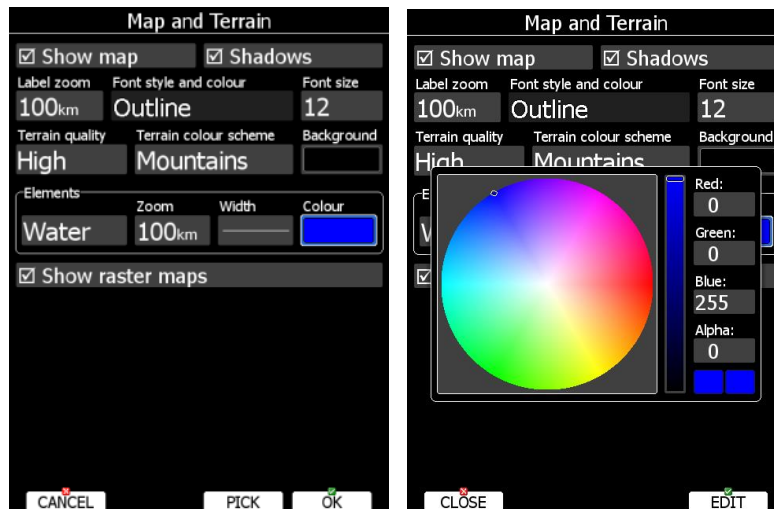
Map and Terrain

☑ Show map ☑ Shadows

Label zoom
100km

Font style and colour
Outline

Font size
12

Terrain quality
High

Terrain colour scheme
Mountains

Background

Elements

Water

Zoom
100km

Width

Colour

☑ Show raster maps

CANCEL PICK OK

Map and Terrain

☑ Show map ☑ Shadows

Label zoom
100km

Font style and colour
Outline

Font size
12

Terrain quality
High

Terrain colour scheme
Mountains

Background

E

V

☑

Red:
0

Green:
0

Blue:
255

Alpha:
0

CLOSE EDIT